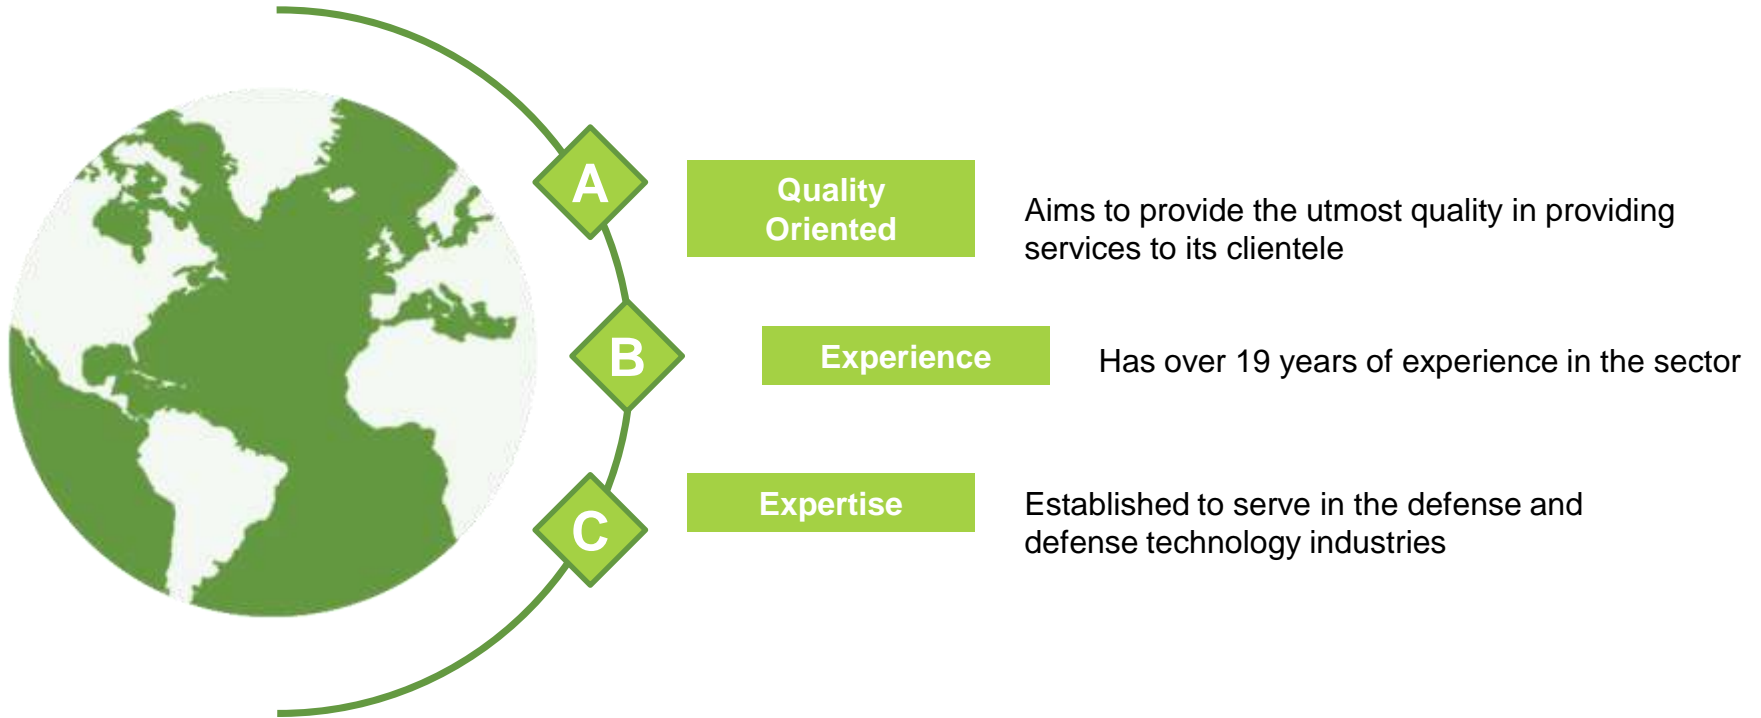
A

Quality Oriented

Aims to provide the utmost quality in providing services to its clientele

B

Experience

Has over 19 years of experience in the sector

C

Expertise

Established to serve in the defense and defense technology industries